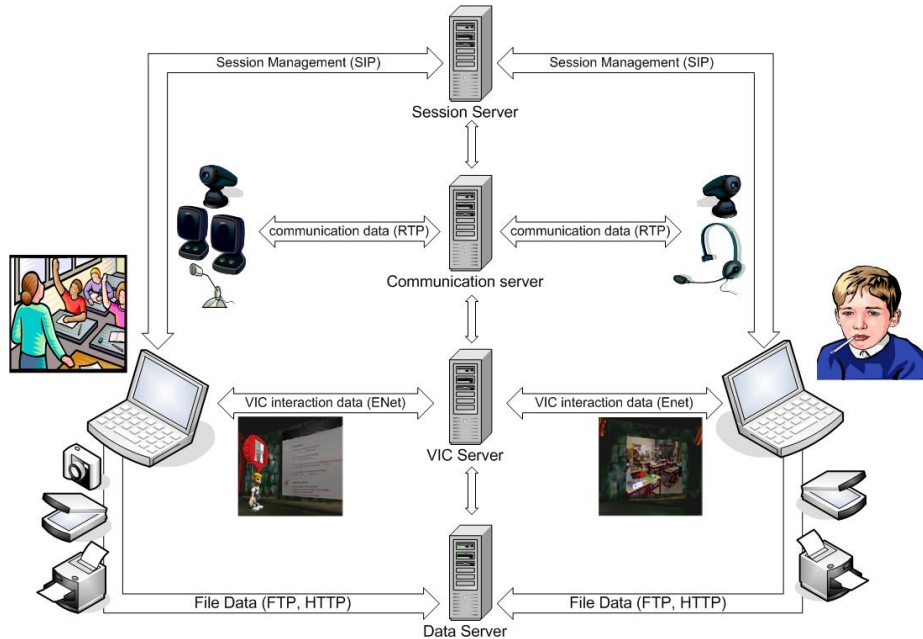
Session Management (SIP)

Session Management (SIP)

Session Server

communication data (RTP)

communication data (RTP)

Communication server

VIC interaction data (ENet)

VIC interaction data (Enet)

VIC Server

File Data (FTP, HTTP)

File Data (FTP, HTTP)

Data Server